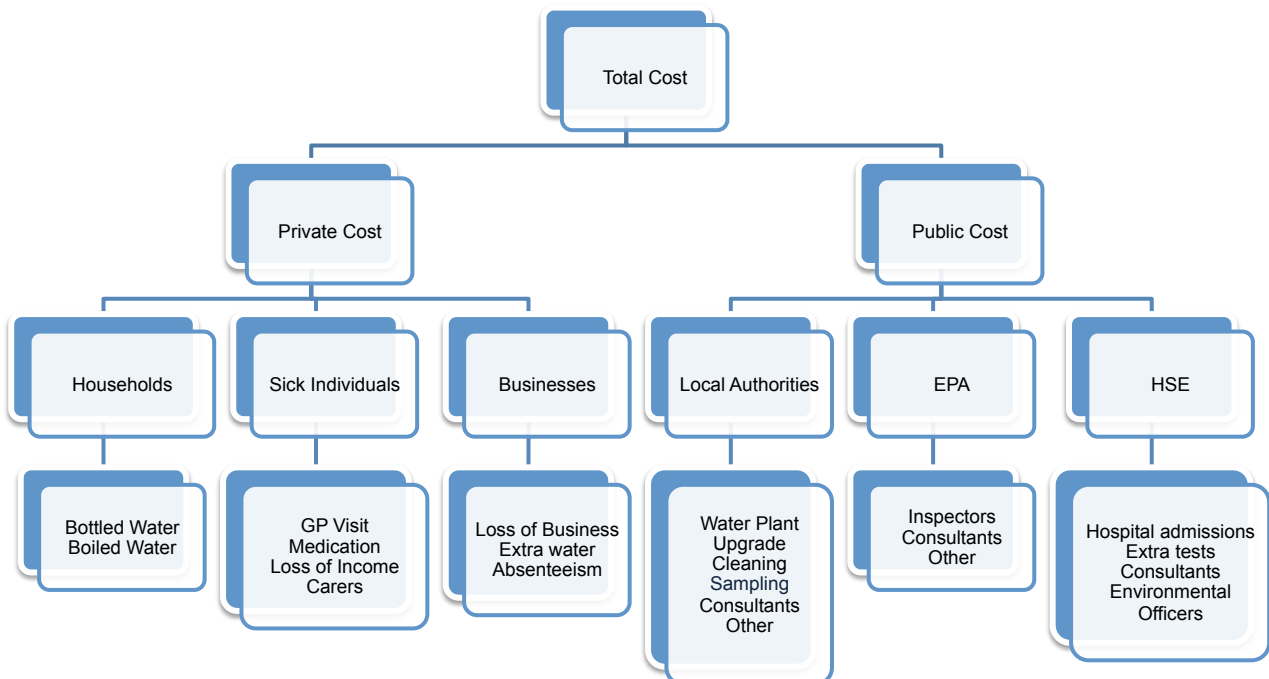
Total Cost

Private Cost

Public Cost

Households

Sick Individuals

Businesses

Local Authorities

EPA

HSE

Bottled Water
Boiled Water

GP Visit
Medication
Loss of Income
Carers

Loss of Business
Extra water
Absenteeism

Water Plant
Upgrade
Cleaning
Sampling
Consultants
Other

Inspectors
Consultants
Other

Hospital admissions
Extra tests
Consultants
Environmental
Officers